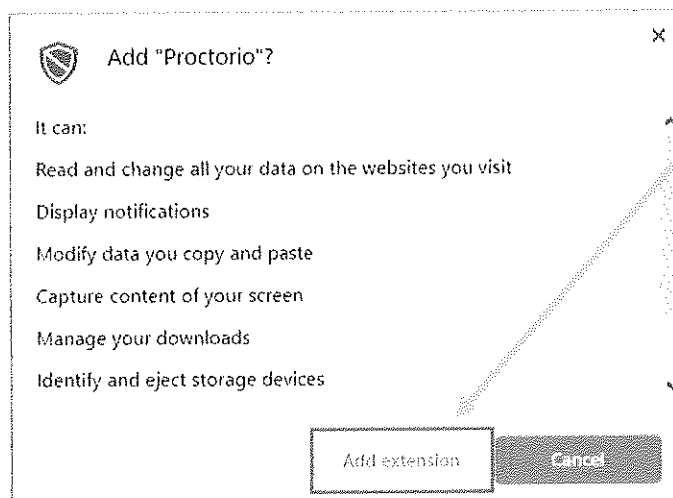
Add "Proctorio"?

×

It can:

Read and change all your data on the websites you visit

Display notifications

Modify data you copy and paste

Capture content of your screen

Manage your downloads

Identify and eject storage devices

Add extension

Cancel